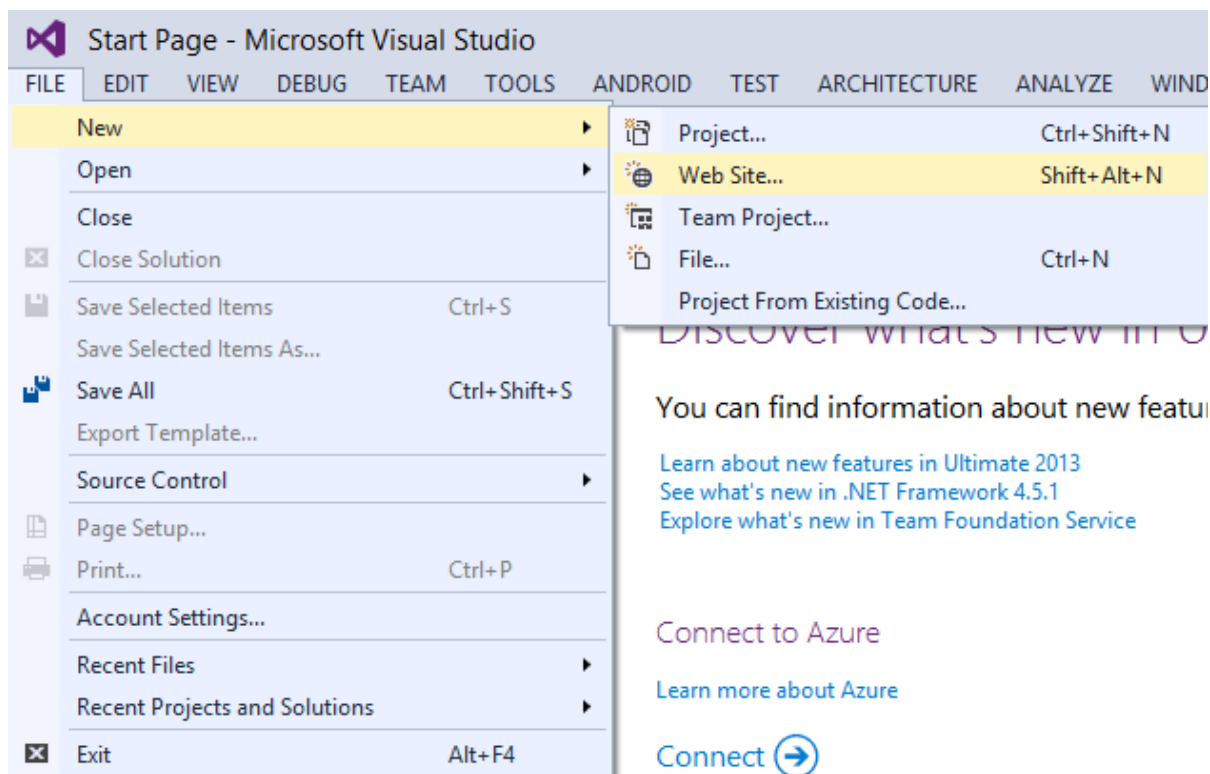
Start Page - Microsoft Visual Studio

FILE EDIT VIEW DEBUG TEAM TOOLS ANDROID TEST ARCHITECTURE ANALYZE WIND

New
Open
Close
Close Solution
Save Selected Items Ctrl+S
Save Selected Items As...
Save All Ctrl+Shift+S
Export Template...
Source Control
Page Setup...
Print... Ctrl+P
Account Settings...
Recent Files
Recent Projects and Solutions
Exit Alt+F4

Project... Ctrl+Shift+N
Web Site... Shift+Alt+N
Team Project...
File... Ctrl+N
Project From Existing Code...

Discover what's new in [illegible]

You can find information about new featu

Learn about new features in Ultimate 2013
See what's new in .NET Framework 4.5.1
Explore what's new in Team Foundation Service

Connect to Azure

Learn more about Azure

Connect